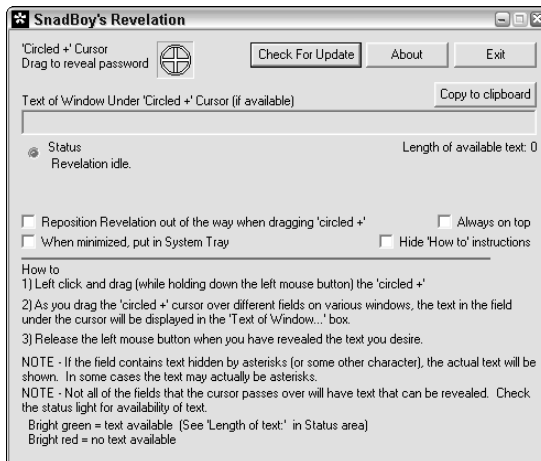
SnadBoy's Revelation

'Circled +' Cursor
Drag to reveal password

Check For Update | About | Exit

Text of Window Under 'Circled +' Cursor (if available)

Copy to clipboard

Status
Revelation idle.

Length of available text: 0

Reposition Revelation out of the way when dragging 'circled +'

Always on top

When minimized, put in System Tray

Hide 'How to' instructions

How to
1) Left click and drag (while holding down the left mouse button) the 'circled +'

2) As you drag the 'circled +' cursor over different fields on various windows, the text in the field under the cursor will be displayed in the 'Text of Window...' box.

3) Release the left mouse button when you have revealed the text you desire.

NOTE - If the field contains text hidden by asterisks (or some other character), the actual text will be shown. In some cases the text may actually be asterisks.
NOTE - Not all of the fields that the cursor passes over will have text that can be revealed. Check the status light for availability of text.
Bright green = text available (See 'Length of text:' in Status area)
Bright red = no text available